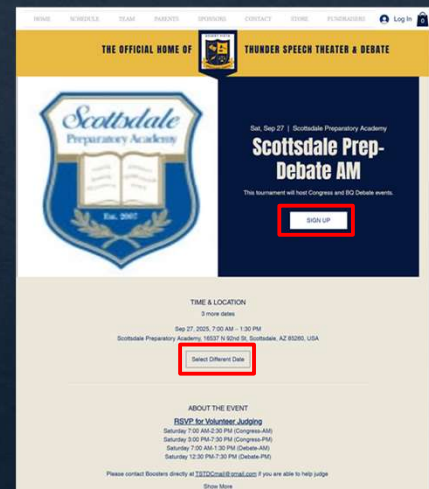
HOME SCHEDULE TEAM PARENTS SPONSORS CONTACT STORE FUNDRAISERS Log In 0

THE OFFICIAL HOME OF THUNDER SPEECH THEATER & DEBATE

Scottsdale Preparatory Academy

Est. 2007

Sat, Sep 27 | Scottsdale Preparatory Academy

Scottsdale Prep-Debate AM

This tournament will host Congress and BQ Debate events.

SIGN UP

TIME & LOCATION

3 more dates

Sep 27, 2025, 7:00 AM – 1:30 PM

Scottsdale Preparatory Academy, 16537 N 92nd St, Scottsdale, AZ 85260, USA

Select Different Date

ABOUT THE EVENT

RSVP for Volunteer Judging

Saturday 7:00 AM-2:30 PM (Congress-AM)

Saturday 3:00 PM-7:30 PM (Congress-PM)

Saturday 7:00 AM-1:30 PM (Debate-AM)

Saturday 12:30 PM-7:30 PM (Debate-PM)

Please contact Boosters directly at TSTDCmail@gmail.com if you are able to help judge

Show More